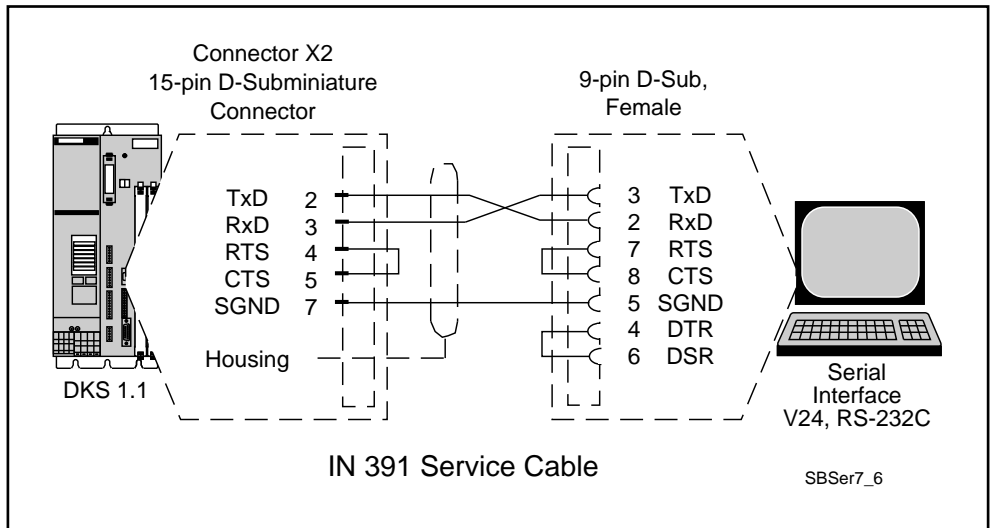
Connector X2
15-pin D-Subminiature
Connector

9-pin D-Sub,
Female

TxD 2
RxD 3
RTS 4
CTS 5
SGND 7

Housing

3 TxD
2 RxD
7 RTS
8 CTS
5 SGND
4 DTR
6 DSR

DKS 1.1

Serial
Interface
V24, RS-232C

IN 391 Service Cable

SBSer7_6